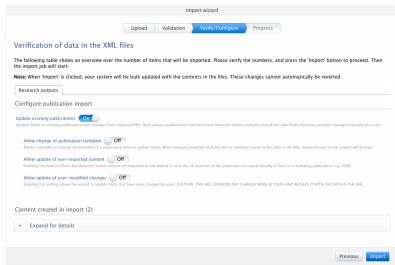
Import wizard

Upload | Validation | Verify/Configure | Progress

Verification of data in the XML files

The following table shows an overview over the number of items that will be imported. Please verify the numbers, and press the 'Import' button to proceed. Then the import job will start.

Note: When 'Import' is clicked, your system will be bulk updated with the contents in the files. These changes cannot automatically be reverted.

Research outputs

Configure publication import

Update existing publications ON
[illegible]

Allow change of publication template OFF
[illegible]

Allow update of non-imported content OFF
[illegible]

Allow update of user-modified changes OFF
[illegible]

Content created in import (2)

Expand for details

Previous | Import